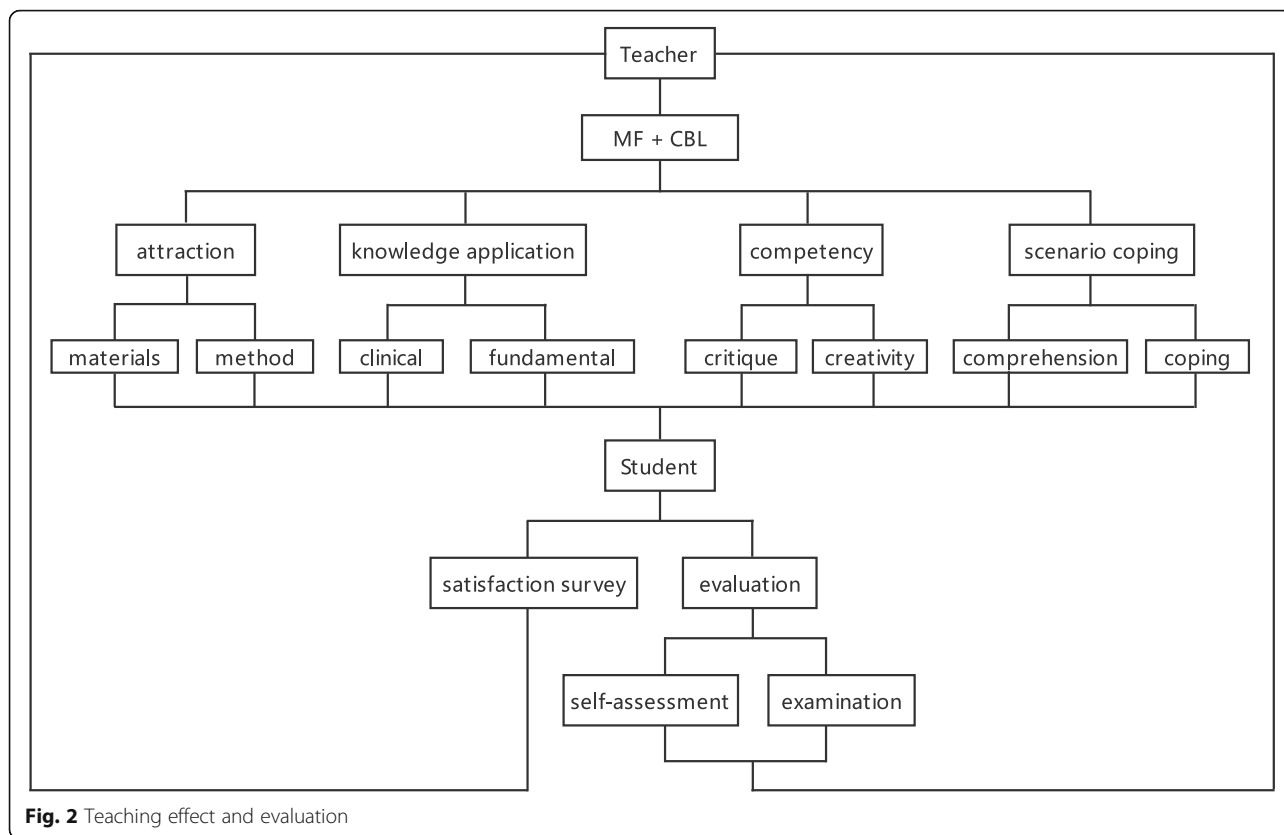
Teacher

MF + CBL

attraction

knowledge application

competency

scenario coping

materials

method

clinical

fundamental

critique

creativity

comprehension

coping

Student

satisfaction survey

evaluation

self-assessment

examination

**Fig. 2** Teaching effect and evaluation